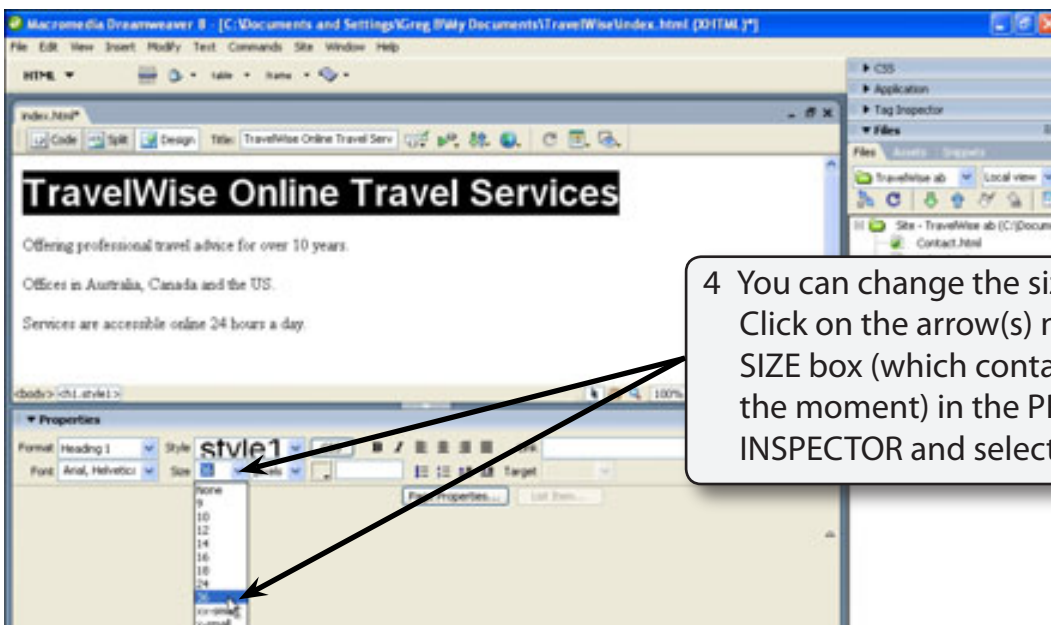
Macromedia Dreamweaver 8 - [C:\Documents and Settings\Greg B\My Documents\TravelWise\index.html (XHTML)*]

File Edit View Insert Modify Text Commands Site Window Help

HTML

index.html*

Code Split Design Title: TravelWise Online Travel Serv

TravelWise Online Travel Services

Offering professional travel advice for over 10 years.

Offices in Australia, Canada and the US.

Services are accessible online 24 hours a day.

<body> <h1.style1>

100%

▼ Properties

Format Heading 1 Style style1 Font Arial, Helvetica Size 36 pixels Target

Page Properties... List Item...

None
9
10
12
14
16
18
24
36
xx-small
x-small

▸ CSS
▸ Application
▸ Tag Inspector
▾ Files
Files Assets Snippets
TravelWise ab Local view
Site - TravelWise ab (C:\Docum
Contact.html

4 You can change the si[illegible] Click on the arrow(s) n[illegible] SIZE box (which conta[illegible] the moment) in the P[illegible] INSPECTOR and select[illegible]